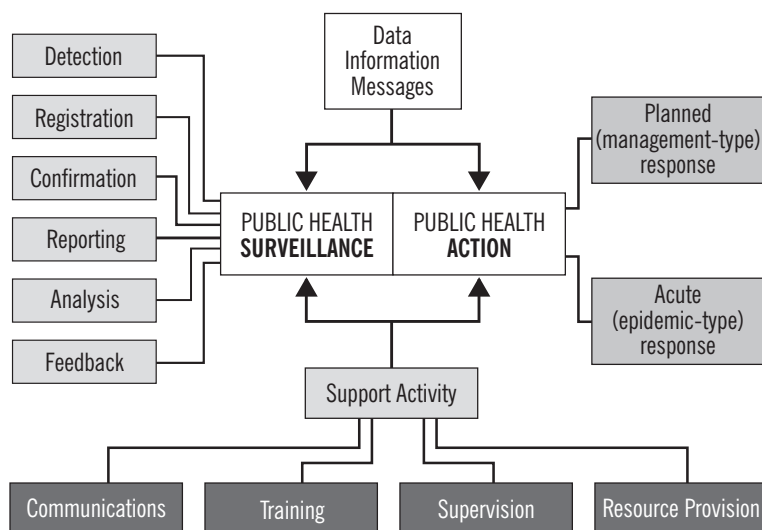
Detection

Registration

Confirmation

Reporting

Analysis

Feedback

Data Information Messages

PUBLIC HEALTH **SURVEILLANCE**

PUBLIC HEALTH **ACTION**

Planned (management-type) response

Acute (epidemic-type) response

Support Activity

Communications

Training

Supervision

Resource Provision